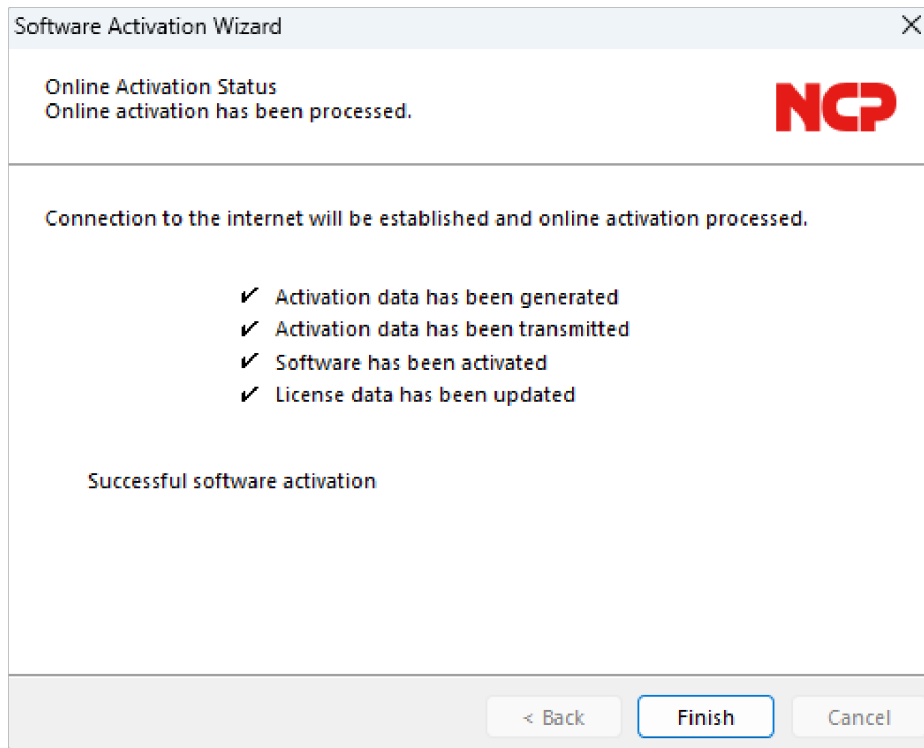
Software Activation Wizard

×

Online Activation Status
Online activation has been processed.

NCP

Connection to the internet will be established and online activation processed.

✔ Activation data has been generated
✔ Activation data has been transmitted
✔ Software has been activated
✔ License data has been updated

Successful software activation

< Back

Finish

Cancel